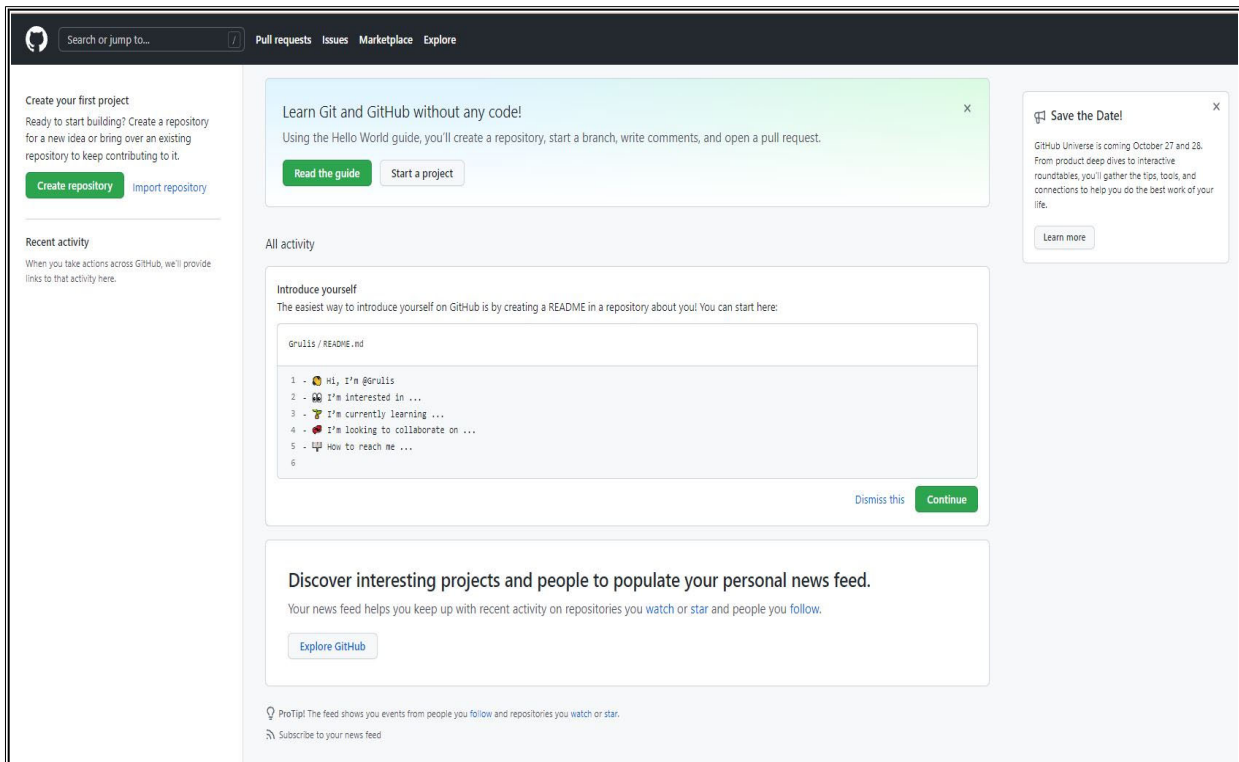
Search or jump to... / Pull requests Issues Marketplace Explore

Create your first project
Ready to start building? Create a repository for a new idea or bring over an existing repository to keep contributing to it.

Create repository Import repository

Recent activity
When you take actions across GitHub, we'll provide links to that activity here.

Learn Git and GitHub without any code!
Using the Hello World guide, you'll create a repository, start a branch, write comments, and open a pull request.

Read the guide Start a project

×

All activity

Introduce yourself
The easiest way to introduce yourself on GitHub is by creating a README in a repository about you! You can start here:

Grulis / README.md

1 - Hi, I'm @Grulis
2 - I'm interested in ...
3 - I'm currently learning ...
4 - I'm looking to collaborate on ...
5 - How to reach me ...
6

Dismiss this Continue

Discover interesting projects and people to populate your personal news feed.
Your news feed helps you keep up with recent activity on repositories you watch or star and people you follow.

Explore GitHub

ProTip! The feed shows you events from people you follow and repositories you watch or star.

Subscribe to your news feed

Save the Date!
×
GitHub Universe is coming October 27 and 28. From product deep dives to interactive roundtables, you'll gather the tips, tools, and connections to help you do the best work of your life.

Learn more